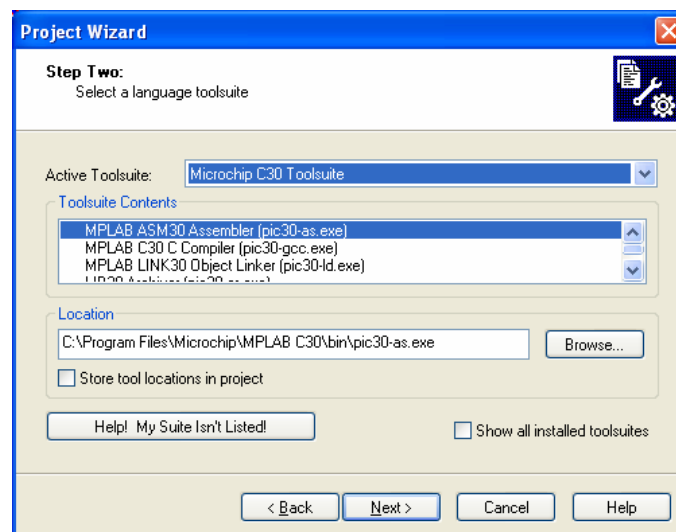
Project Wizard

Step Two:
Select a language toolsuite

Active Toolsuite: Microchip C30 Toolsuite

Toolsuite Contents

MPLAB ASM30 Assembler (pic30-as.exe)
MPLAB C30 C Compiler (pic30-gcc.exe)
MPLAB LINK30 Object Linker (pic30-ld.exe)
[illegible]

Location

C:\Program Files\Microchip\MPLAB C30\bin\pic30-as.exe

Browse...

Store tool locations in project

Help! My Suite Isn't Listed!

Show all installed toolsuites

< Back

Next >

Cancel

Help